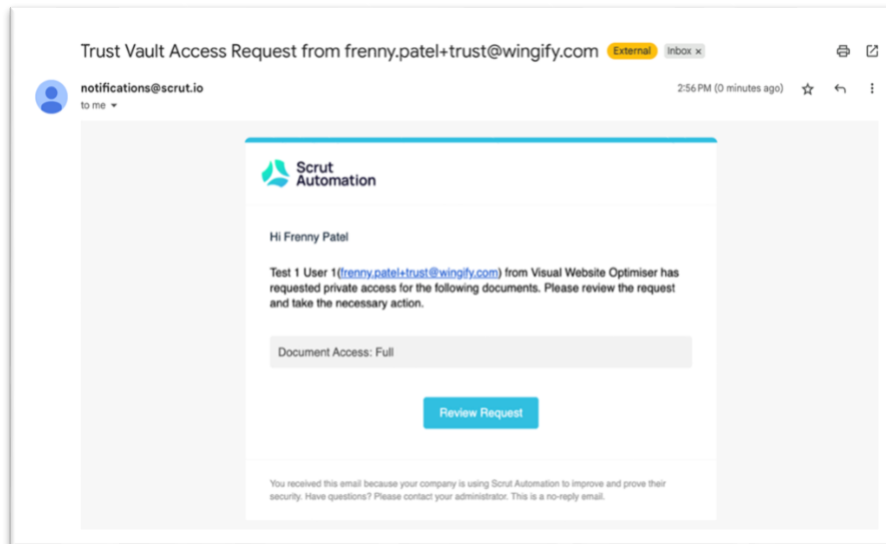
Trust Vault Access Request from frenny.patel+trust@wingify.com External Inbox ×

notifications@scrut.io
to me

2:56 PM (0 minutes ago)

Scrut Automation

Hi Frenny Patel

Test 1 User 1(frenny.patel+trust@wingify.com) from Visual Website Optimiser has requested private access for the following documents. Please review the request and take the necessary action.

Document Access: Full

Review Request

You received this email because your company is using Scrut Automation to improve and prove their security. Have questions? Please contact your administrator. This is a no-reply email.